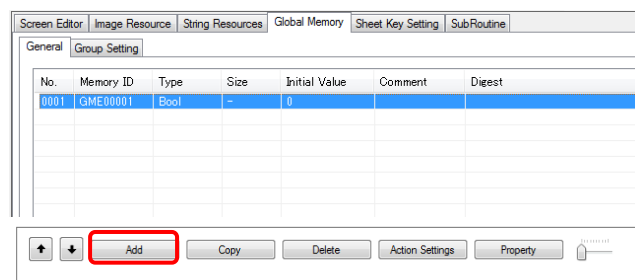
Screen Editor | Image Resource | String Resources | Global Memory | Sheet Key Setting | SubRoutine

General | Group Setting

| No. | Memory ID | Type | Size | Initial Value | Comment | Digest |
|---|---|---|---|---|---|---|
| 0001 | GME00001 | Bool | - | 0 | | |

↑ ↓ Add Copy Delete Action Settings Property